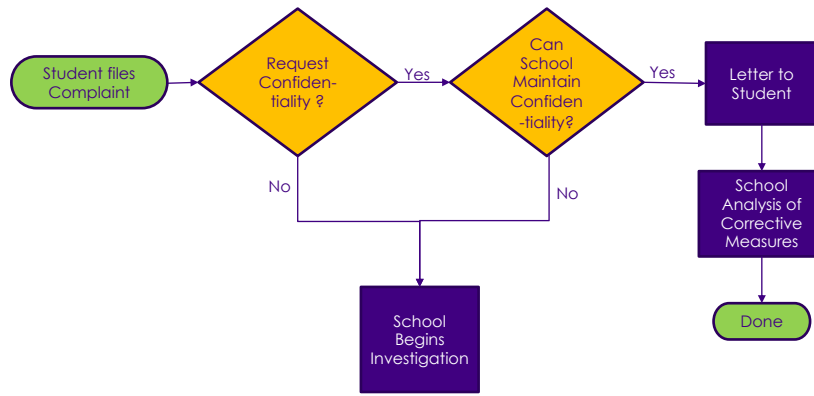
Student files Complaint

Request Confidentiality ?

Yes

Can School Maintain Confidentiality?

Yes

Letter to Student

No

No

School Analysis of Corrective Measures

School Begins Investigation

Done